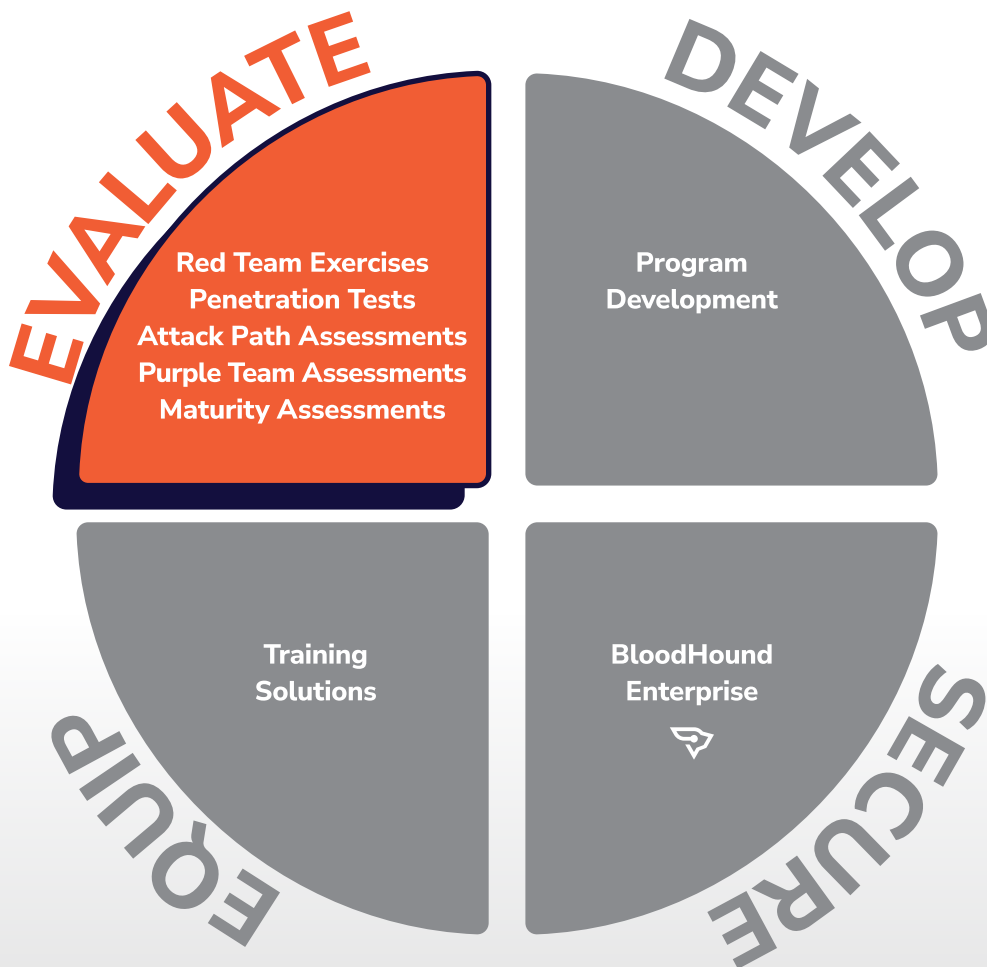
EVALUATE

Red Team Exercises
Penetration Tests
Attack Path Assessments
Purple Team Assessments
Maturity Assessments

DEVELOP

Program Development

Training Solutions

EQUIP

BloodHound Enterprise

SECURE